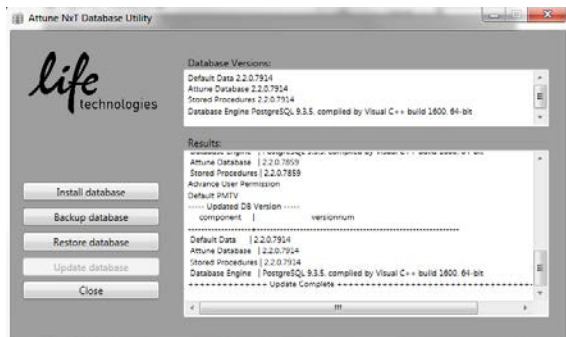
Attune NxT Database Utility

life technologies

Database Versions:

Default Data 2.2.0.7914
Attune Database 2.2.0.7914
Stored Procedures 2.2.0.7914
Database Engine PostgreSQL 9.3.5, compiled by Visual C++ build 1600, 64-bit

Results:

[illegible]
Attune Database | 2.2.0.7859
Stored Procedures | 2.2.0.7859
Advance User Permission
Default PMTV
----- Updated DB Version -----
component | versionnum
Default Data | 2.2.0.7914
Attune Database | 2.2.0.7914
Stored Procedures | 2.2.0.7914
Database Engine | PostgreSQL 9.3.5, compiled by Visual C++ build 1600, 64-bit
++++++++++++++ Update Complete ++++++++++++++

Install database
Backup database
Restore database
Update database
Close